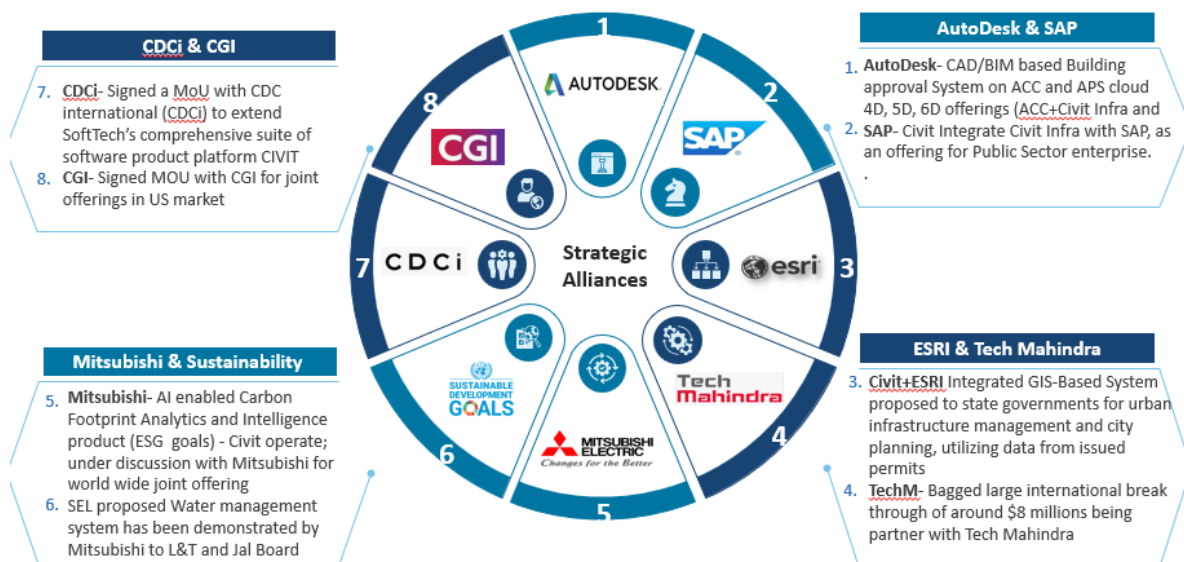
CDCi & CGI

7. CDCi- Signed a MoU with CDC international (CDCi) to extend SoftTech's comprehensive suite of software product platform CIVIT

8. CGI- Signed MOU with CGI for joint offerings in US market

AutoDesk & SAP

1. AutoDesk- CAD/BIM based Building approval System on ACC and APS cloud 4D, 5D, 6D offerings (ACC+Civit Infra and

2. SAP- Civit Integrate Civit Infra with SAP, as an offering for Public Sector enterprise.
.

1
AUTODESK
2
SAP
3
esri
Tech Mahindra
4
MITSUBISHI ELECTRIC
Changes for the Better
5
SUSTAINABLE DEVELOPMENT GOALS
6
CDCi
7
CGI
8
Strategic Alliances

Mitsubishi & Sustainability

5. Mitsubishi- AI enabled Carbon Footprint Analytics and Intelligence product (ESG goals) - Civit operate; under discussion with Mitsubishi for world wide joint offering

6. SEL proposed Water management system has been demonstrated by Mitsubishi to L&T and Jal Board

ESRI & Tech Mahindra

3. Civit+ESRI Integrated GIS-Based System proposed to state governments for urban infrastructure management and city planning, utilizing data from issued permits

4. TechM- Bagged large international break through of around $8 millions being partner with Tech Mahindra